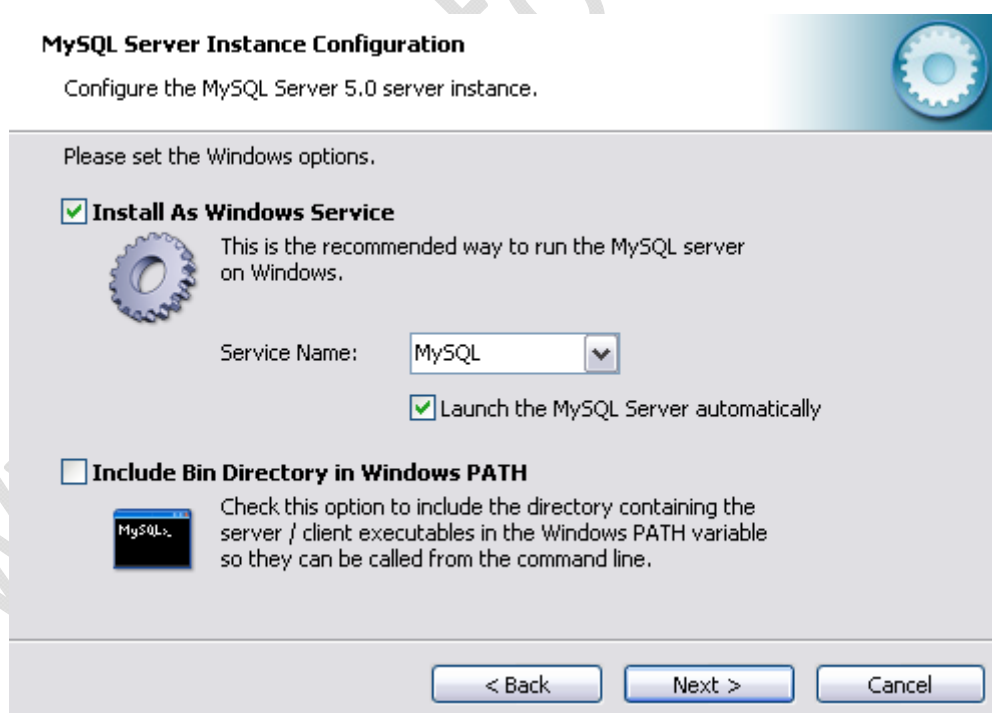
MySQL Server Instance Configuration

Configure the MySQL Server 5.0 server instance.

Please set the Windows options.

Install As Windows Service

This is the recommended way to run the MySQL server on Windows.

Service Name: MySQL

Launch the MySQL Server automatically

Include Bin Directory in Windows PATH

MySQL>_

Check this option to include the directory containing the server / client executables in the Windows PATH variable so they can be called from the command line.

< Back

Next >

Cancel